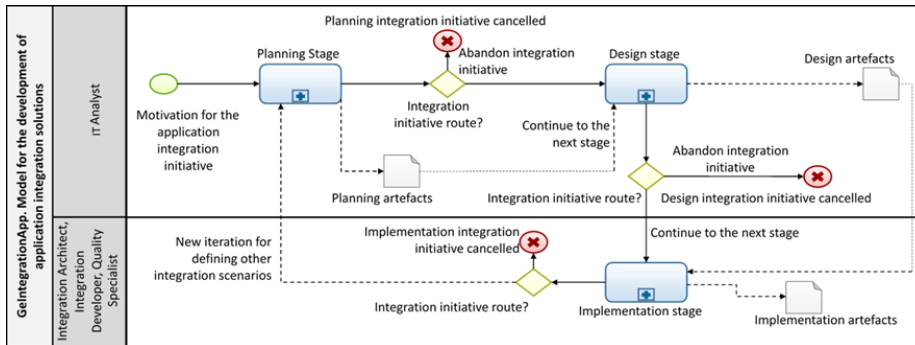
GeIntegrationApp. Model for the development of application integration solutions

IT Analyst

Integration Architect, Integration Developer, Quality Specialist

Planning integration initiative cancelled

Planning Stage

Abandon integration initiative

Design stage

Design artefacts

Motivation for the application integration initiative

Integration initiative route?

Continue to the next stage

Planning artefacts

Abandon integration initiative

Integration initiative route?

Design integration initiative cancelled

New iteration for defining other integration scenarios

Implementation integration initiative cancelled

Continue to the next stage

Integration initiative route?

Implementation stage

Implementation artefacts